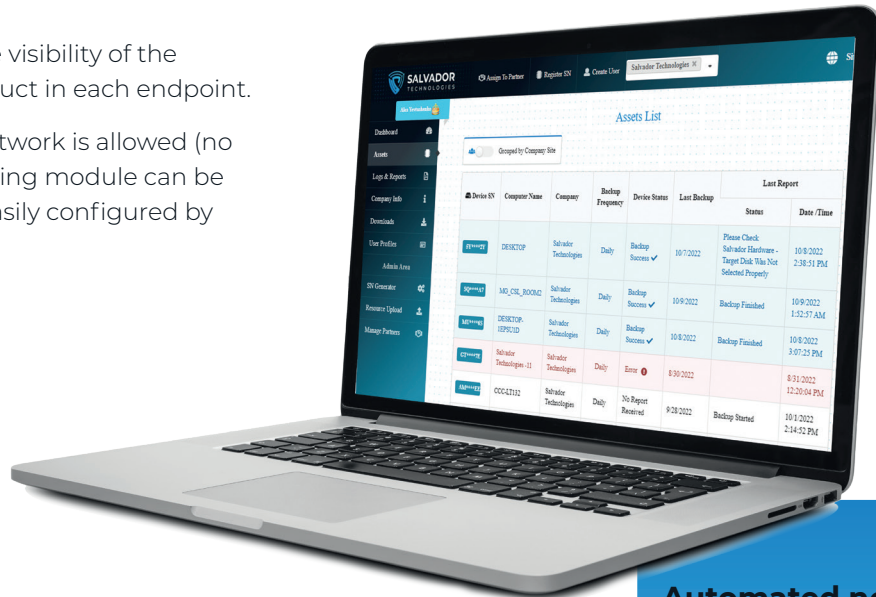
e visibility of the
uct in each endpoint.

twork is allowed (no
ing module can be
asily configured by

SALVADOR TECHNOLOGIES

Assign To Partner | Register SN | Create User | Salvador Technologies ×

Abu Yermahonda

Dashboard
Assets
Logs & Reports
Company Info
Downloads
User Profiles
Admin Area
SN Generator
Resource Upload
Manage Partners

Assets List

Grouped by Company Site

| Device SN | Computer Name | Company | Backup Frequency | Device Status | Last Backup | Last Report Status | Last Report Date /Time |
|---|---|---|---|---|---|---|---|
| 5Y****3T | DESKTOP | Salvador Technologies | Daily | Backup Success | 10/7/2022 | Please Check: Salvador Hardware - Target Disk Was Not Selected Properly | 10/8/2022 2:38:51 PM |
| 5Q****57 | MO_CSE_ROOM2 | Salvador Technologies | Daily | Backup Success | 10/9/2022 | Backup Finished | 10/9/2022 1:52:57 AM |
| MU****85 | DESKTOP-5EP5U3D | Salvador Technologies | Daily | Backup Success | 10/8/2022 | Backup Finished | 10/8/2022 3:07:25 PM |
| GT****7K | Salvador Technologies -11 | Salvador Technologies | Daily | Error | 8/30/2022 | | 8/31/2022 12:20:04 PM |
| AM****EZ | CCC-LT132 | Salvador Technologies | Daily | No Report Received | 9/28/2022 | Backup Started | 10/1/2022 2:14:52 PM |

Automated n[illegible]